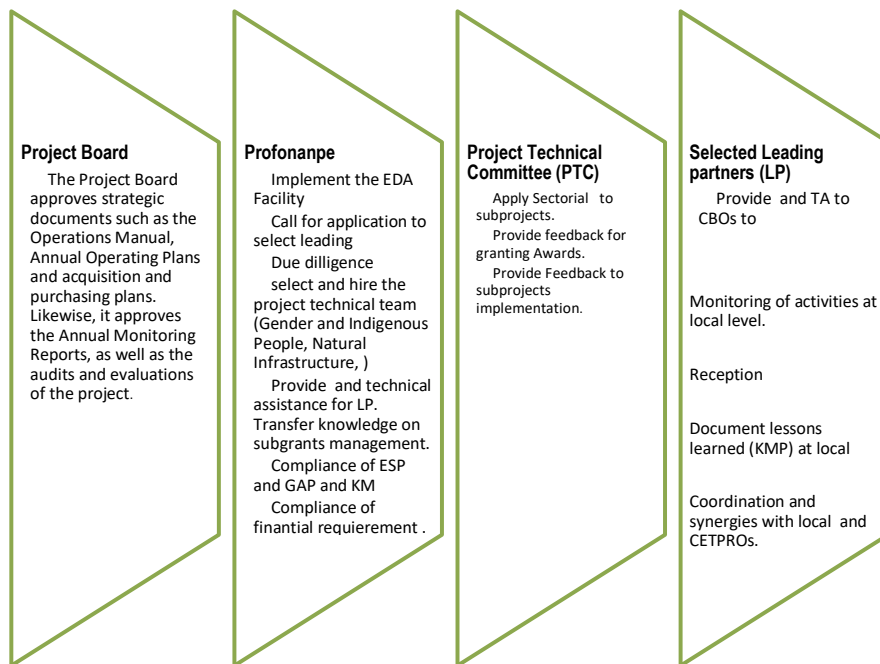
Project Board

The Project Board approves strategic documents such as the Operations Manual, Annual Operating Plans and acquisition and purchasing plans. Likewise, it approves the Annual Monitoring Reports, as well as the audits and evaluations of the project.

Profonanpe

Implement the EDA Facility

Call for application to select leading

Due dilligence

select and hire the project technical team (Gender and Indigenous People, Natural Infrastructure, )

Provide and technical assistance for LP. Transfer knowledge on subgrants management.

Compliance of ESP and GAP and KM

Compliance of finantial requierement .

Project Technical Committee (PTC)

Apply Sectorial to subprojects.

Provide feedback for granting Awards.

Provide Feedback to subprojects implementation.

Selected Leading partners (LP)

Provide and TA to CBOs to

Monitoring of activities at local level.

Reception

Document lessons learned (KMP) at local

Coordination and synergies with local and CETPROs.